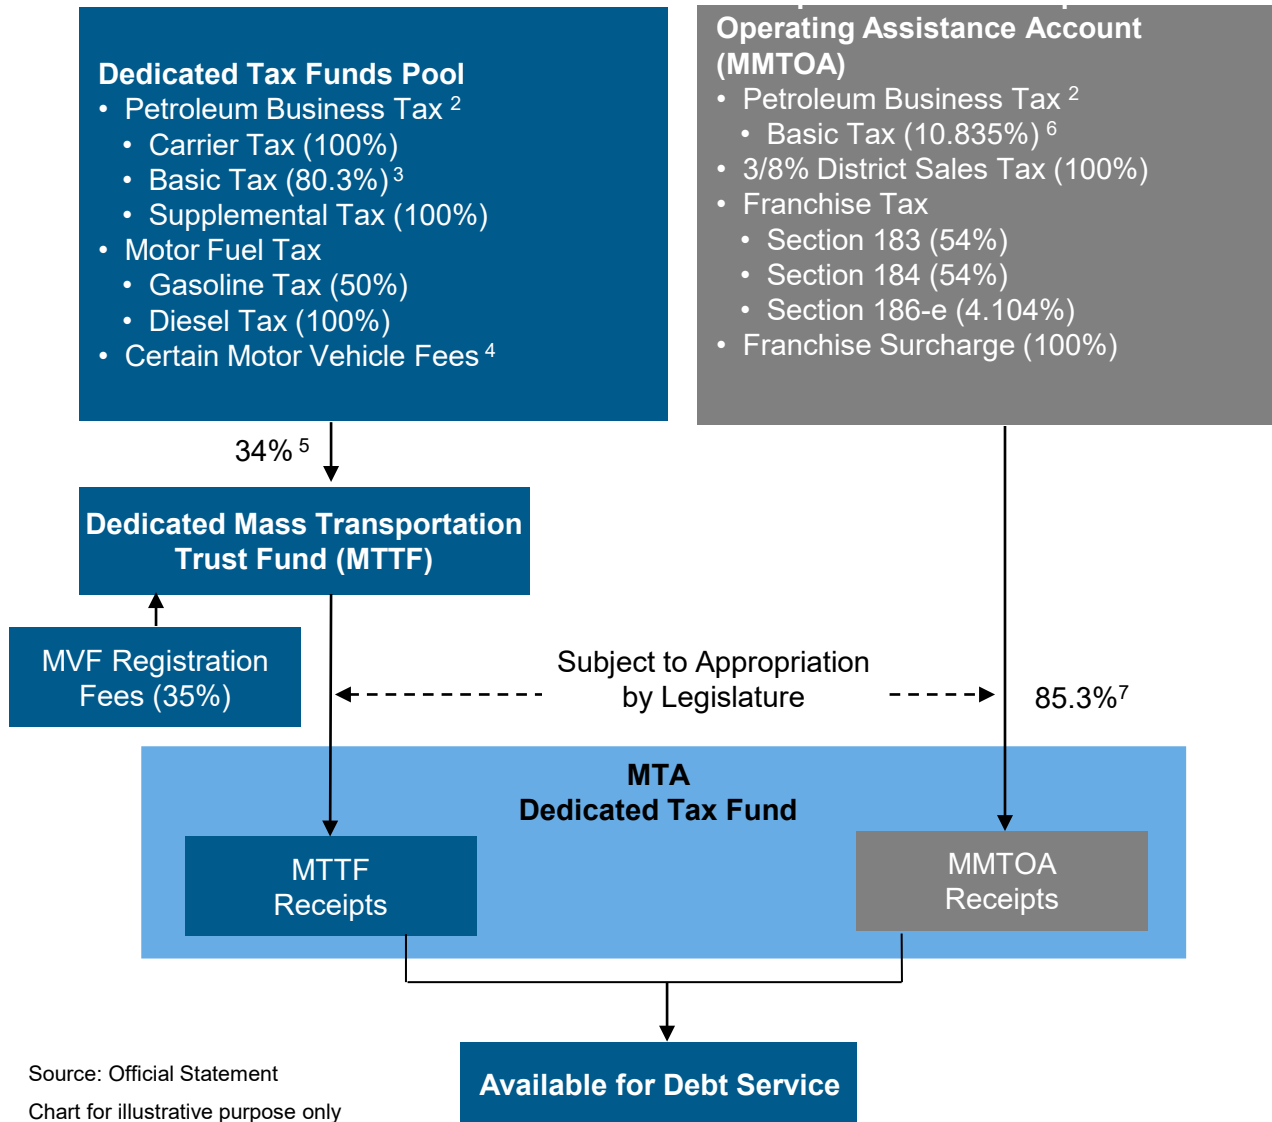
Dedicated Tax Funds Pool
- Petroleum Business Tax $^{2}$
  - Carrier Tax (100%)
  - Basic Tax (80.3%) $^{3}$
  - Supplemental Tax (100%)
- Motor Fuel Tax
  - Gasoline Tax (50%)
  - Diesel Tax (100%)
- Certain Motor Vehicle Fees $^{4}$

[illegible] Operating Assistance Account (MMTOA)
- Petroleum Business Tax $^{2}$
  - Basic Tax (10.835%) $^{6}$
- 3/8% District Sales Tax (100%)
- Franchise Tax
  - Section 183 (54%)
  - Section 184 (54%)
  - Section 186-e (4.104%)
- Franchise Surcharge (100%)

34% $^{5}$

Dedicated Mass Transportation Trust Fund (MTTF)

MVF Registration Fees (35%)

Subject to Appropriation by Legislature

85.3%$^{7}$

MTA
Dedicated Tax Fund

MTTF Receipts

MMTOA Receipts

Available for Debt Service

Source: Official Statement
Chart for illustrative purpose only